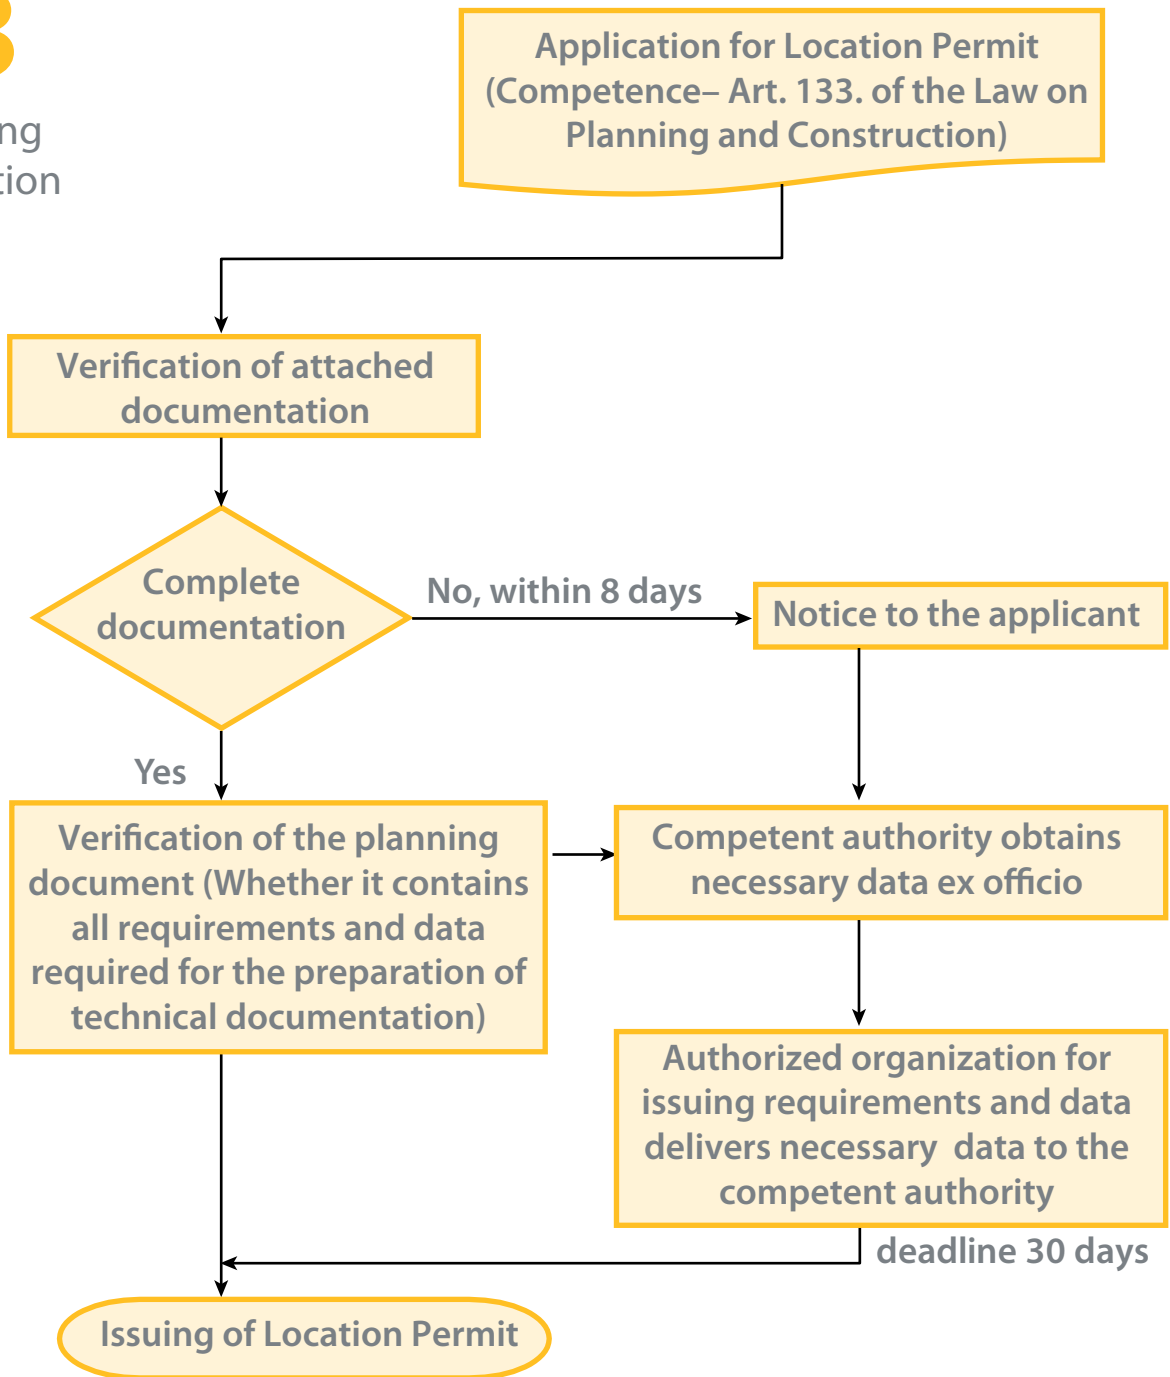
ng
tion

Application for Location Permit (Competence– Art. 133. of the Law on Planning and Construction)

Verification of attached documentation

Complete documentation

No, within 8 days

Notice to the applicant

Yes

Verification of the planning document (Whether it contains all requirements and data required for the preparation of technical documentation)

Competent authority obtains necessary data ex officio

Authorized organization for issuing requirements and data delivers necessary data to the competent authority

deadline 30 days

Issuing of Location Permit